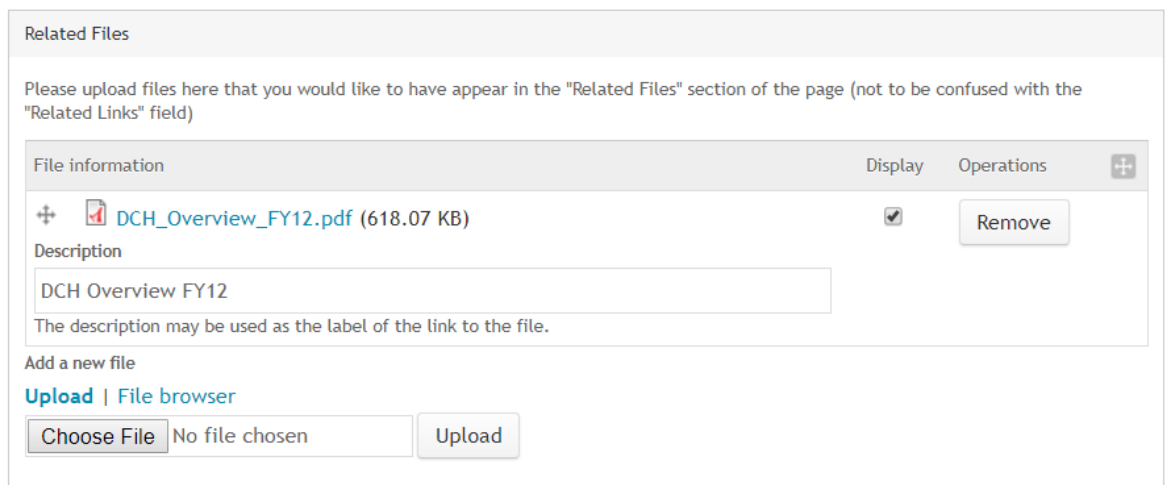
Related Files

Please upload files here that you would like to have appear in the "Related Files" section of the page (not to be confused with the "Related Links" field)

| File information | Display | Operations |
|---|---|---|
| DCH_Overview_FY12.pdf (618.07 KB) Description DCH Overview FY12 The description may be used as the label of the link to the file. | ✔ | Remove |

Add a new file

Upload | File browser

Choose File No file chosen Upload